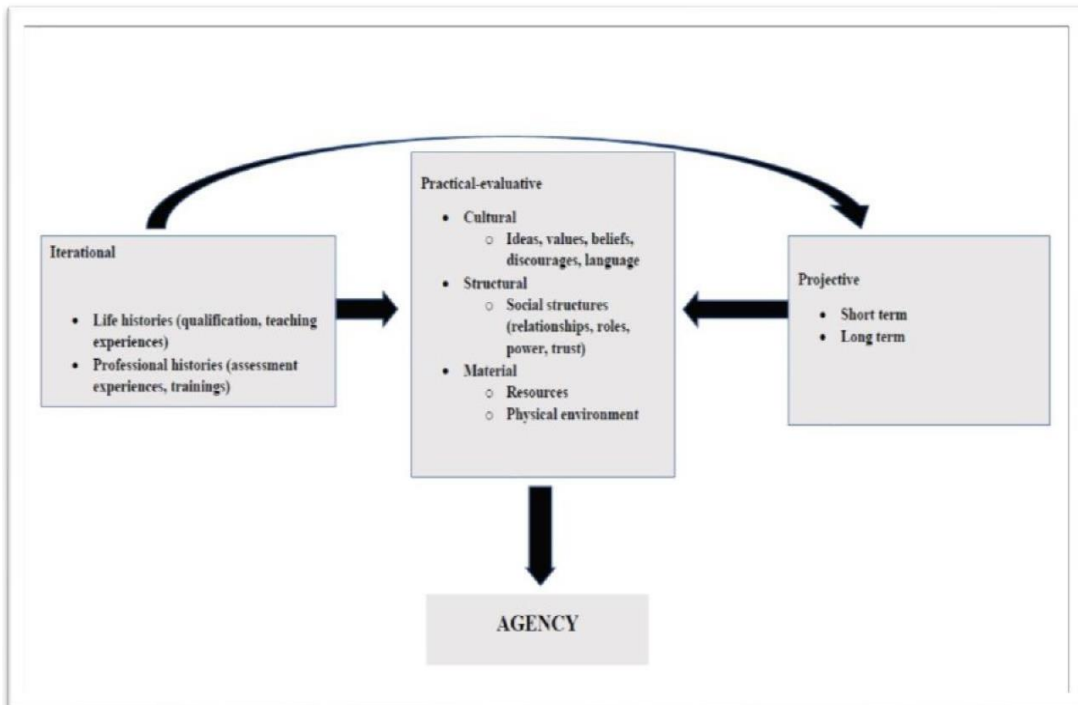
Iterational

- Life histories (qualification, teaching experiences)
- Professional histories (assessment experiences, trainings)

Practical-evaluative

- Cultural
  - Ideas, values, beliefs, discourages, language
- Structural
  - Social structures (relationships, roles, power, trust)
- Material
  - Resources
  - Physical environment

Projective

- Short term
- Long term

AGENCY